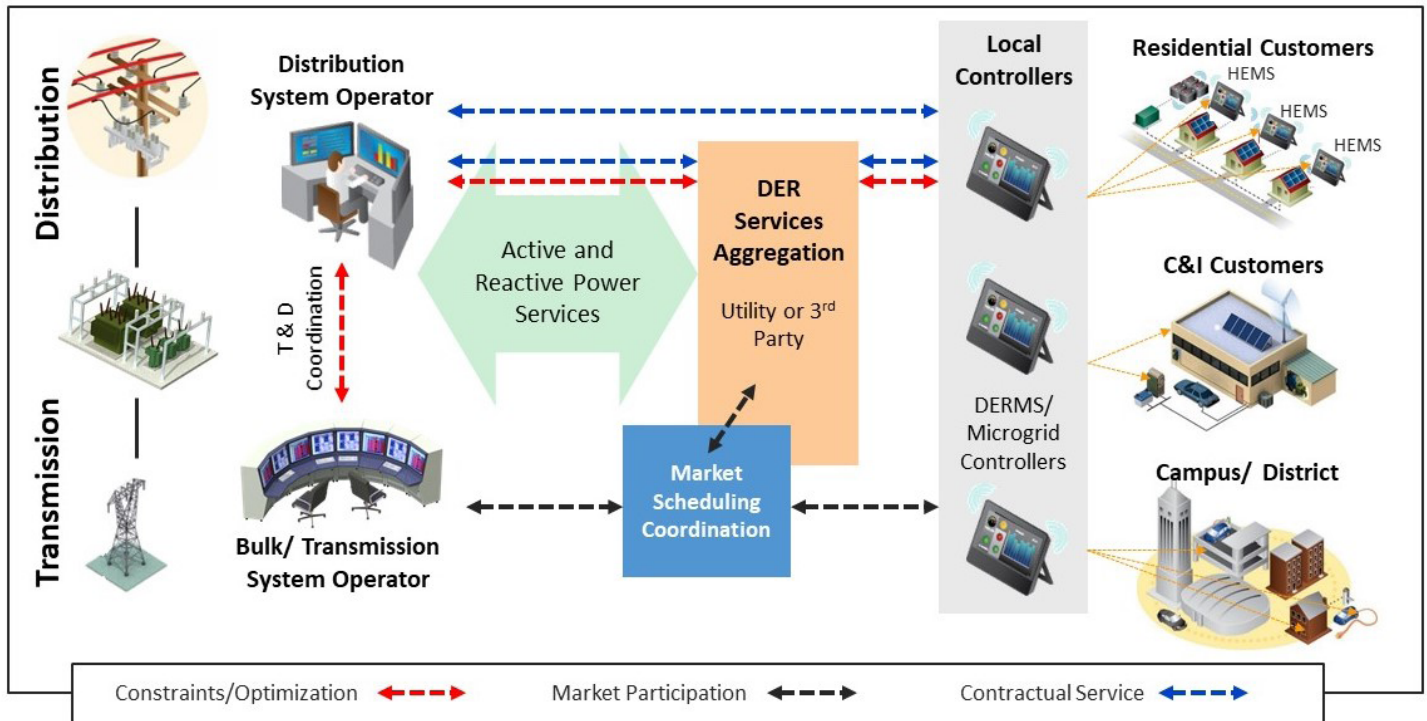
Distribution

Transmission

Distribution System Operator

T & D Coordination

Bulk/ Transmission System Operator

Active and Reactive Power Services

DER Services Aggregation

Utility or 3$^{rd}$ Party

Market Scheduling Coordination

Local Controllers

DERMS/ Microgrid Controllers

Residential Customers

HEMS

HEMS

HEMS

C&I Customers

Campus/ District

Constraints/Optimization

Market Participation

Contractual Service